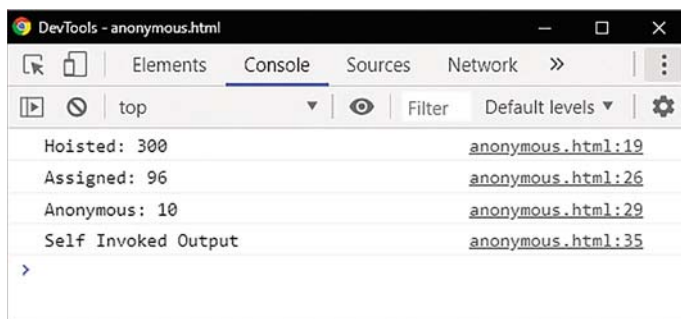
DevTools - anonymous.html

Elements Console Sources Network »

top Filter Default levels ▼

Hoisted: 300 anonymous.html:19
Assigned: 96 anonymous.html:26
Anonymous: 10 anonymous.html:29
Self Invoked Output anonymous.html:35
›